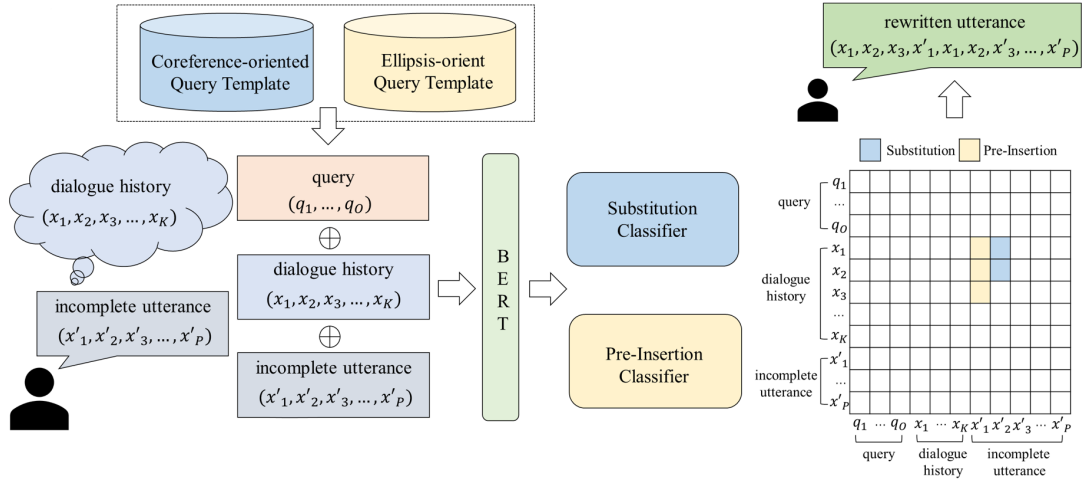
Coreference-oriented Query Template

Ellipsis-orient Query Template

rewritten utterance
$(x_1, x_2, x_3, x'_1, x_1, x_2, x'_3, \ldots, x'_P)$

dialogue history
$(x_1, x_2, x_3, \ldots, x_K)$

incomplete utterance
$(x'_1, x'_2, x'_3, \ldots, x'_P)$

query
$(q_1, \ldots, q_O)$

$\oplus$

dialogue history
$(x_1, x_2, x_3, \ldots, x_K)$

$\oplus$

incomplete utterance
$(x'_1, x'_2, x'_3, \ldots, x'_P)$

B
E
R
T

Substitution Classifier

Pre-Insertion Classifier

Substitution Pre-Insertion

query $q_1$ … $q_O$

dialogue history $x_1$ $x_2$ $x_3$ … $x_K$

incomplete utterance $x'_1$ … $x'_P$

$q_1$ … $q_O$ $x_1$ … $x_K$ $x'_1$ $x'_2$ $x'_3$ … $x'_P$

query

dialogue history

incomplete utterance